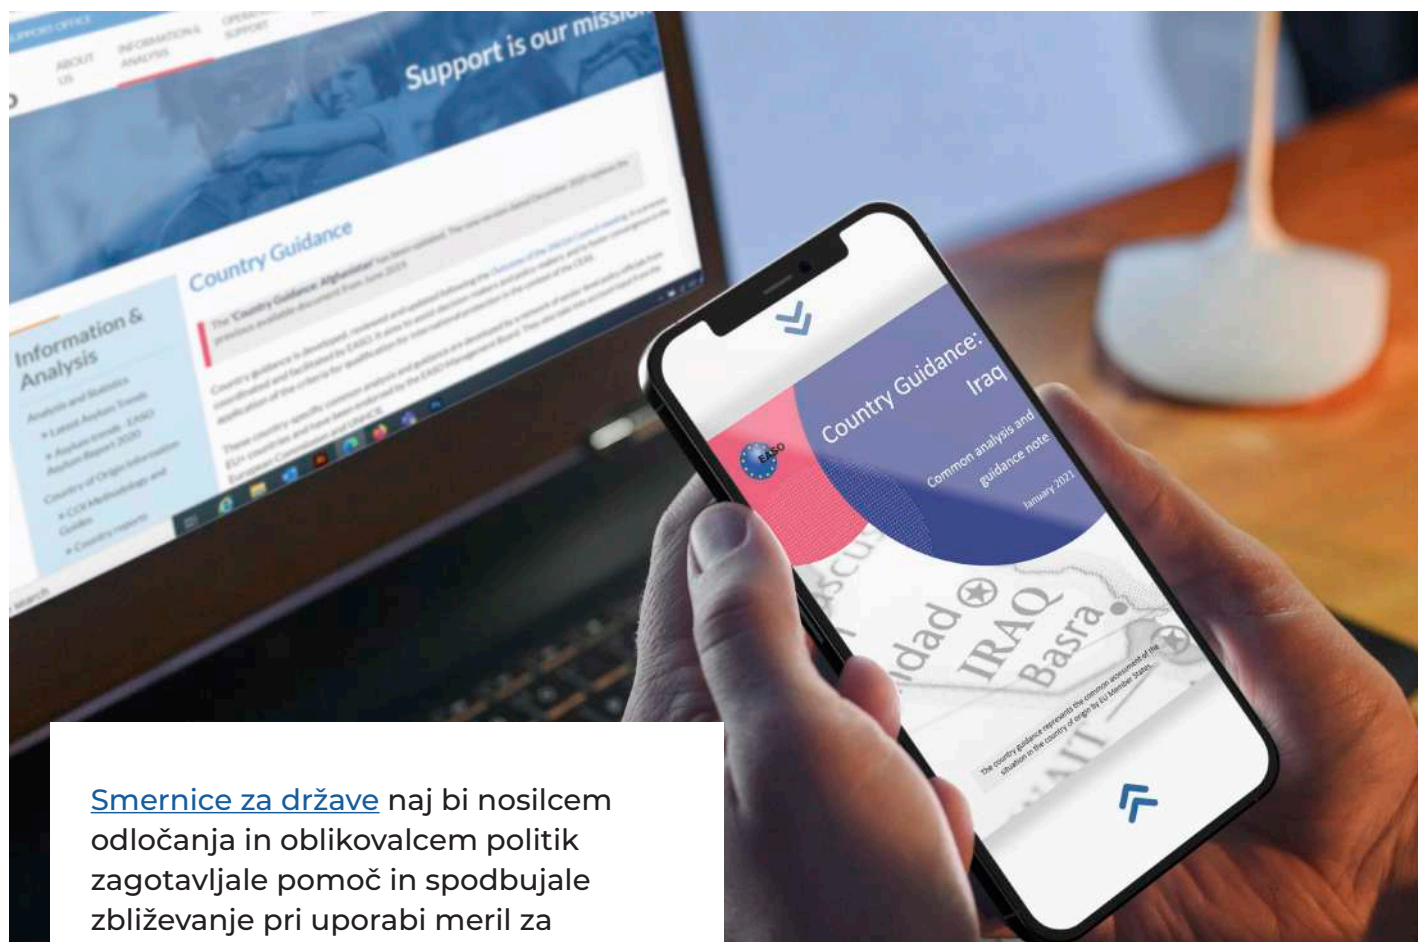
SUPPORT OFFICE

ABOUT US

INFORMATION & ANALYSIS

OPERATIONAL SUPPORT

Support is our missio

Country Guidance

The 'Country Guidance: Afghanistan' has been updated. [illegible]

Information & Analysis

Analysis and Statistics

Latest Asylum Trends

Asylum trends - EASO Asylum Report 2020

Country of Origin Information

COI Methodology and Guides

Country reports

Search

EASO

Country Guidance: Iraq

Common analysis and guidance note

January 2021

dad

IRAQ

Basra

The country guidance represents the common assessment of the situation in the country of origin by EU Member States.

Smernice za države naj bi nosilcem odločanja in oblikovalcem politik zagotavljale pomoč in spodbujale zbliževanje pri uporabi meril za